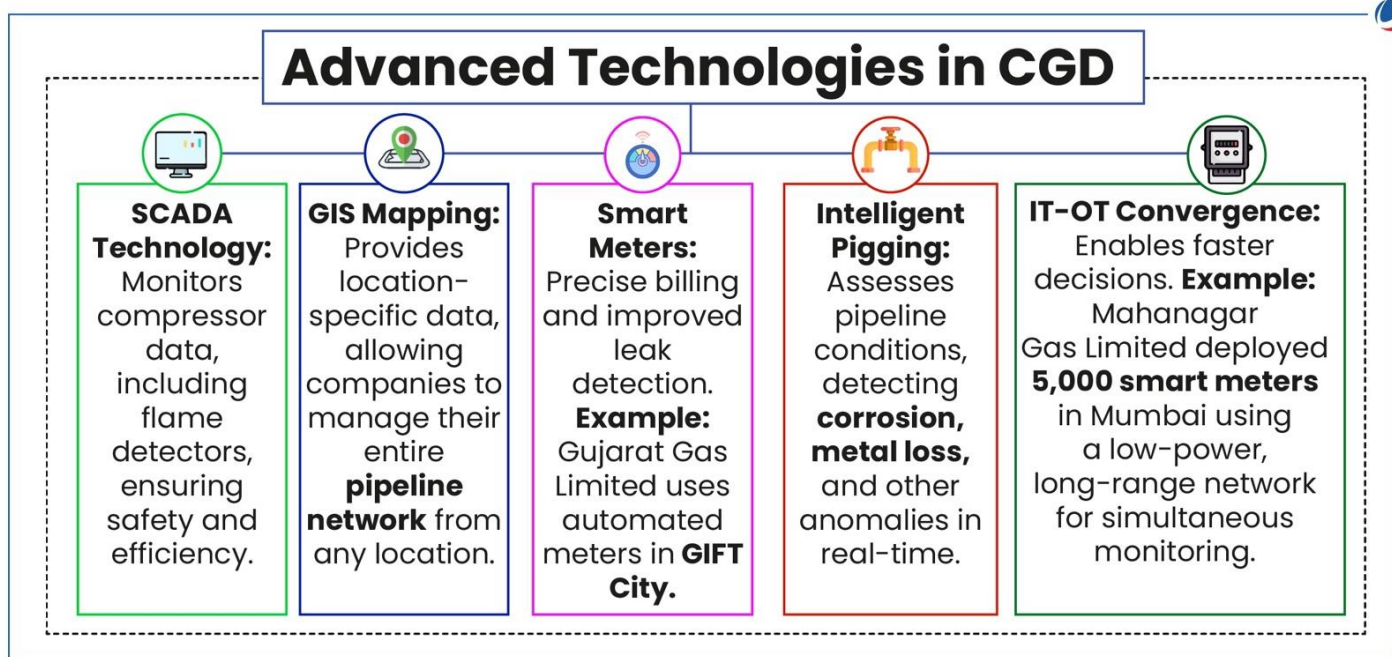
Advanced Technologies in CGD

SCADA Technology: Monitors compressor data, including flame detectors, ensuring safety and efficiency.

GIS Mapping: Provides location-specific data, allowing companies to manage their entire pipeline network from any location.

Smart Meters: Precise billing and improved leak detection. Example: Gujarat Gas Limited uses automated meters in GIFT City.

Intelligent Pigging: Assesses pipeline conditions, detecting corrosion, metal loss, and other anomalies in real-time.

IT-OT Convergence: Enables faster decisions. Example: Mahanagar Gas Limited deployed 5,000 smart meters in Mumbai using a low-power, long-range network for simultaneous monitoring.